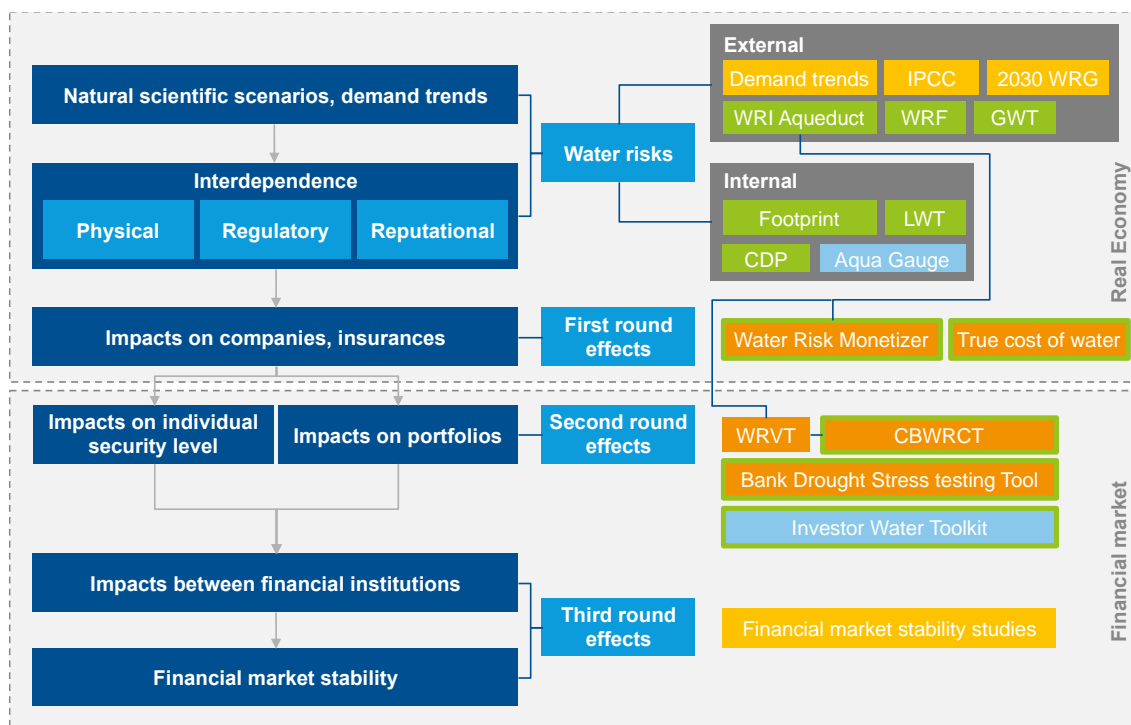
Natural scientific scenarios, demand trends

Interdependence

Physical

Regulatory

Reputational

Water risks

External

Demand trends

IPCC

2030 WRG

WRI Aqueduct

WRF

GWT

Internal

Footprint

LWT

CDP

Aqua Gauge

Real Economy

Impacts on companies, insurances

First round effects

Water Risk Monetizer

True cost of water

Impacts on individual security level

Impacts on portfolios

Second round effects

WRVT

CBWRCT

Bank Drought Stress testing Tool

Investor Water Toolkit

Financial market

Impacts between financial institutions

Third round effects

Financial market stability studies

Financial market stability